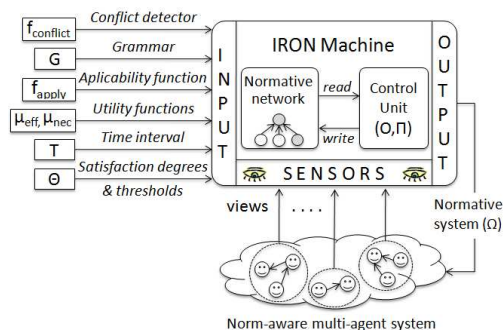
$f_{conflict}$ Conflict detector
G Grammar
$f_{apply}$ Aplicability function
$\mu_{eff}, \mu_{nec}$ Utility functions
T Time interval
Θ Satisfaction degrees & thresholds

I N P U T

IRON Machine

Normative network

read

write

Control Unit (O,Π)

O U T P U T

SENSORS

views . . . .

Normative system (Ω)

Norm-aware multi-agent system